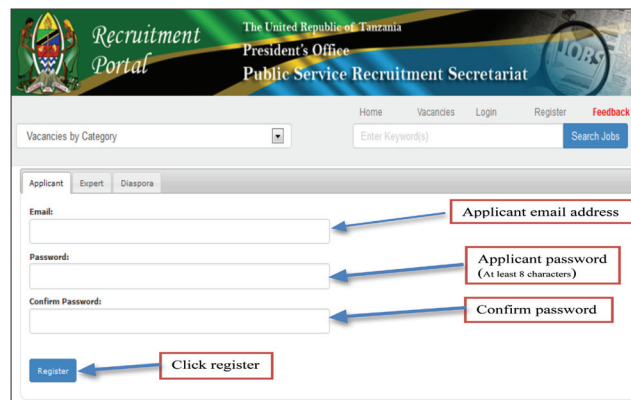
Recruitment Portal

The United Republic of Tanzania
President's Office
Public Service Recruitment Secretariat

JOBS

Home Vacancies Login Register Feedback

Vacancies by Category

Enter Keyword(s)

Search Jobs

Applicant Expert Diaspora

Email:

Applicant email address

Password:

Applicant password
(At least 8 characters)

Confirm Password:

Confirm password

Register

Click register